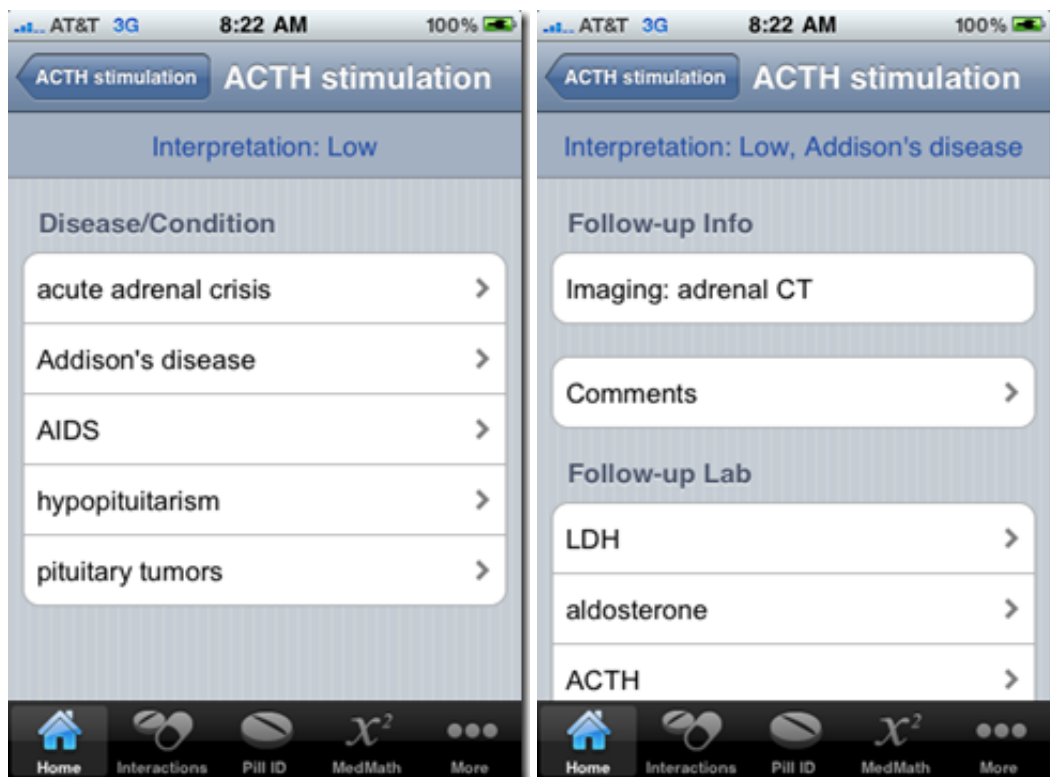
AT&T 3G 8:22 AM 100%

ACTH stimulation ACTH stimulation

Interpretation: Low

Disease/Condition

acute adrenal crisis

Addison's disease

AIDS

hypopituitarism

pituitary tumors

Home Interactions Pill ID MedMath More

AT&T 3G 8:22 AM 100%

ACTH stimulation ACTH stimulation

Interpretation: Low, Addison's disease

Follow-up Info

Imaging: adrenal CT

Comments

Follow-up Lab

LDH

aldosterone

ACTH

Home Interactions Pill ID MedMath More